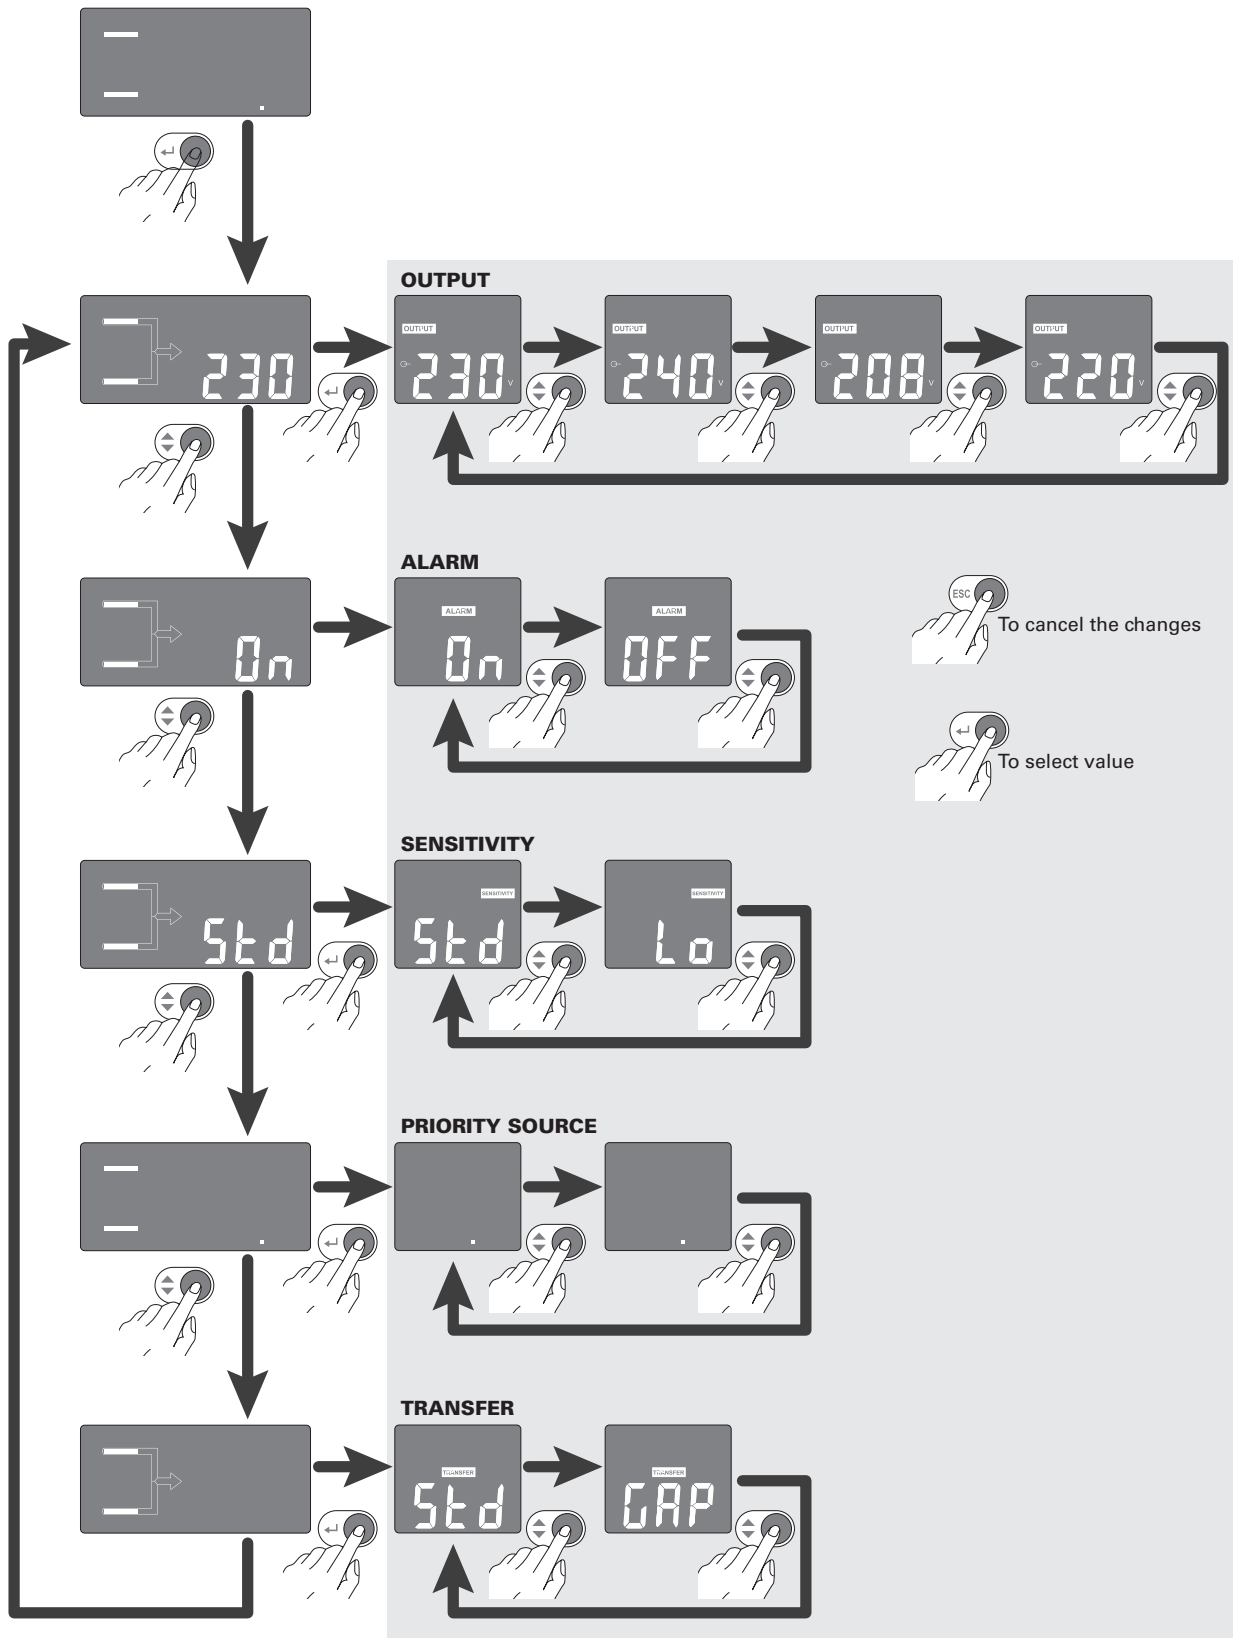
230

OUTPUT

OUTPUT
230 V

OUTPUT
240 V

OUTPUT
208 V

OUTPUT
220 V

On

ALARM

ALARM
On

ALARM
OFF

ESC
To cancel the changes

To select value

Std

SENSITIVITY

SENSITIVITY
Std

SENSITIVITY
Lo

PRIORITY SOURCE

TRANSFER

TRANSFER
Std

TRANSFER
GAP